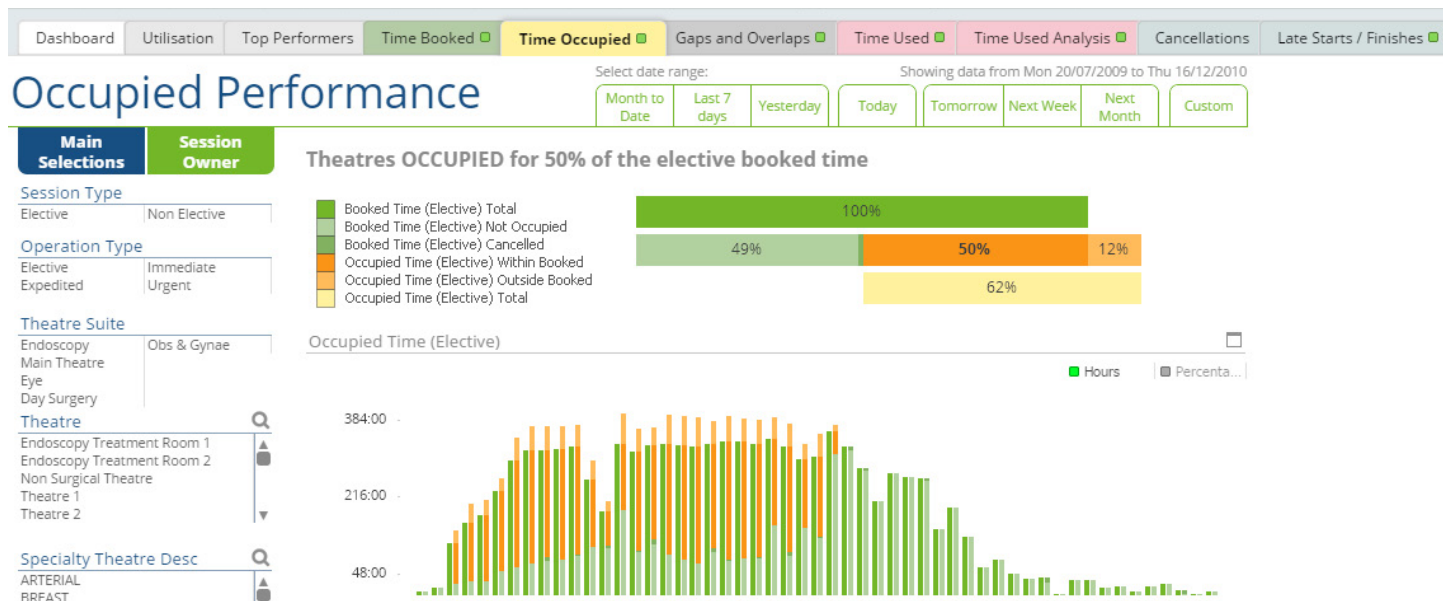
Dashboard | Utilisation | Top Performers | Time Booked | Time Occupied | Gaps and Overlaps | Time Used | Time Used Analysis | Cancellations | Late Starts / Finishes

Occupied Performance

Select date range:

Showing data from Mon 20/07/2009 to Thu 16/12/2010

Month to Date | Last 7 days | Yesterday | Today | Tomorrow | Next Week | Next Month | Custom

Main Selections | Session Owner

Session Type
Elective | Non Elective

Operation Type
Elective | Immediate
Expedited | Urgent

Theatre Suite
Endoscopy | Obs & Gynae
Main Theatre
Eye
Day Surgery

Theatre
Endoscopy Treatment Room 1
Endoscopy Treatment Room 2
Non Surgical Theatre
Theatre 1
Theatre 2

Specialty Theatre Desc
ARTERIAL
BREAST

Theatres OCCUPIED for 50% of the elective booked time

Booked Time (Elective) Total
Booked Time (Elective) Not Occupied
Booked Time (Elective) Cancelled
Occupied Time (Elective) Within Booked
Occupied Time (Elective) Outside Booked
Occupied Time (Elective) Total

100%
49%
50%
12%
62%

Occupied Time (Elective)

Hours | Percenta...

384:00
216:00
48:00